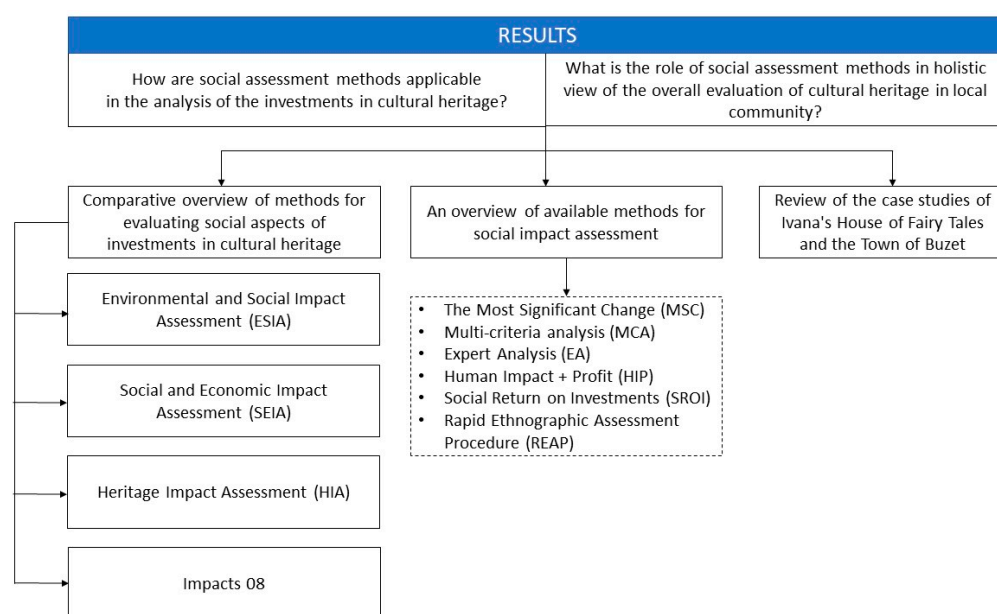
RESULTS

How are social assessment methods applicable in the analysis of the investments in cultural heritage?

What is the role of social assessment methods in holistic view of the overall evaluation of cultural heritage in local community?

Comparative overview of methods for evaluating social aspects of investments in cultural heritage

An overview of available methods for social impact assessment

Review of the case studies of Ivana's House of Fairy Tales and the Town of Buzet

Environmental and Social Impact Assessment (ESIA)

Social and Economic Impact Assessment (SEIA)

Heritage Impact Assessment (HIA)

Impacts 08

- The Most Significant Change (MSC)
- Multi-criteria analysis (MCA)
- Expert Analysis (EA)
- Human Impact + Profit (HIP)
- Social Return on Investments (SROI)
- Rapid Ethnographic Assessment Procedure (REAP)